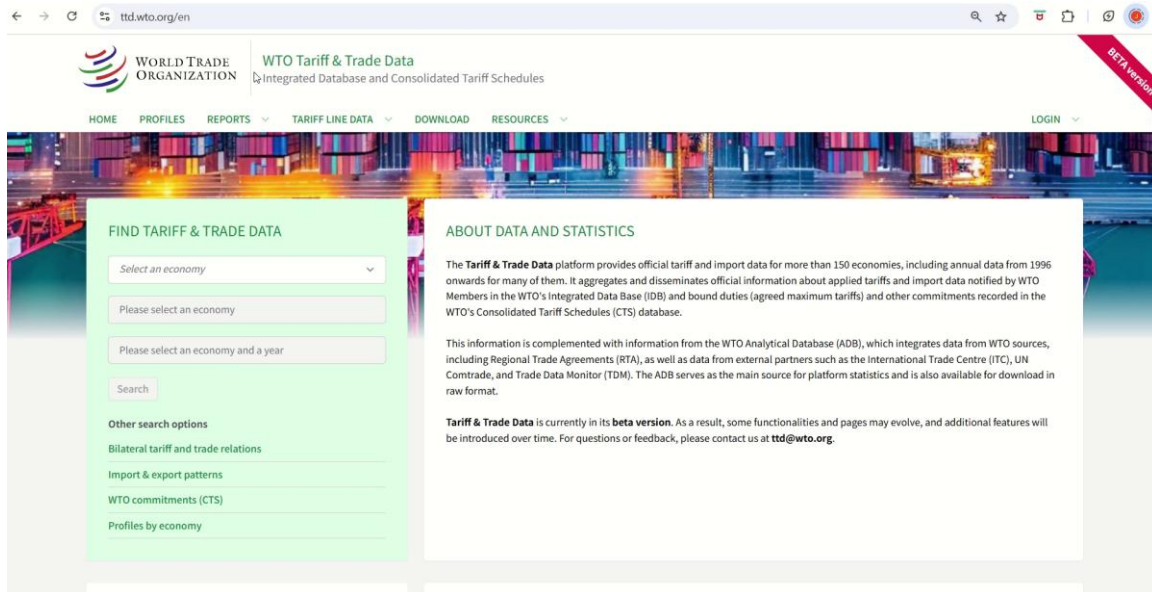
ttd.wto.org/en

WORLD TRADE ORGANIZATION

WTO Tariff & Trade Data
Integrated Database and Consolidated Tariff Schedules

BETA version

HOME PROFILES REPORTS TARIFF LINE DATA DOWNLOAD RESOURCES LOGIN

FIND TARIFF & TRADE DATA

Select an economy

Please select an economy

Please select an economy and a year

Search

Other search options

Bilateral tariff and trade relations

Import & export patterns

WTO commitments (CTS)

Profiles by economy

ABOUT DATA AND STATISTICS

The **Tariff & Trade Data** platform provides official tariff and import data for more than 150 economies, including annual data from 1996 onwards for many of them. It aggregates and disseminates official information about applied tariffs and import data notified by WTO Members in the WTO's Integrated Data Base (IDB) and bound duties (agreed maximum tariffs) and other commitments recorded in the WTO's Consolidated Tariff Schedules (CTS) database.

This information is complemented with information from the WTO Analytical Database (ADB), which integrates data from WTO sources, including Regional Trade Agreements (RTA), as well as data from external partners such as the International Trade Centre (ITC), UN Comtrade, and Trade Data Monitor (TDM). The ADB serves as the main source for platform statistics and is also available for download in raw format.

**Tariff & Trade Data** is currently in its **beta version**. As a result, some functionalities and pages may evolve, and additional features will be introduced over time. For questions or feedback, please contact us at **ttd@wto.org**.